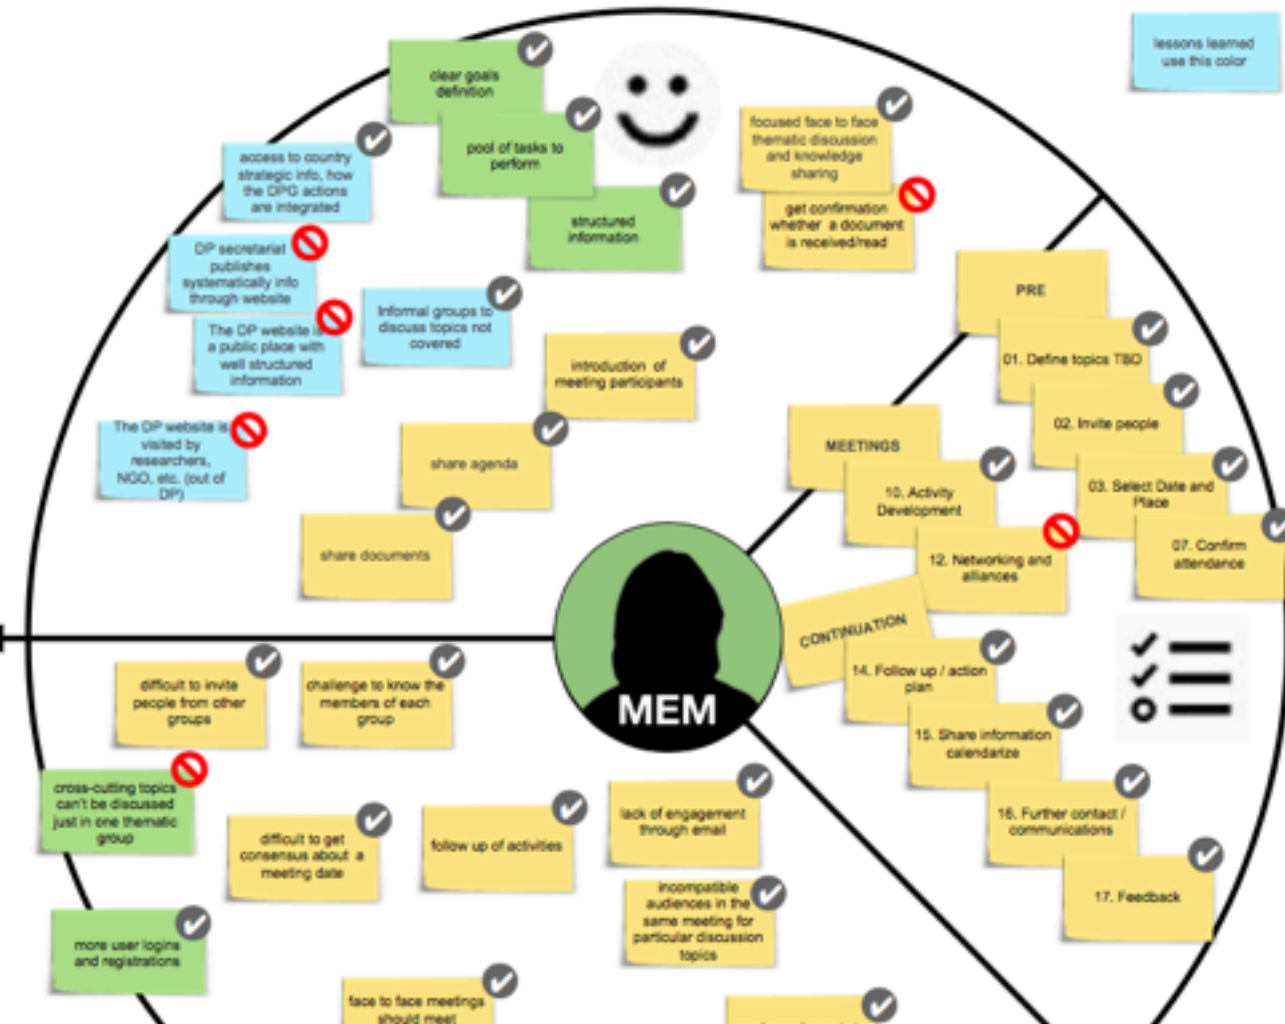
lessons learned use this color

clear goals definition

pool of tasks to perform

structured information

access to country strategic info, how the DPG actions are integrated

DP secretariat publishes systematically info through website

The DP website is a public place with well structured information

The DP website is visited by researchers, NGO, etc. (out of DP)

Informal groups to discuss topics not covered

focused face to face thematic discussion and knowledge sharing

get confirmation whether a document is received/read

introduction of meeting participants

share agenda

share documents

PRE

01. Define topics TBD

02. Invite people

03. Select Date and Place

07. Confirm attendance

MEETINGS

10. Activity Development

12. Networking and alliances

CONTINUATION

14. Follow up / action plan

15. Share information calendarize

16. Further contact / communications

17. Feedback

MEM

difficult to invite people from other groups

challenge to know the members of each group

cross-cutting topics can't be discussed just in one thematic group

difficult to get consensus about a meeting date

follow up of activities

lack of engagement through email

incompatible audiences in the same meeting for particular discussion topics

more user logins and registrations

face to face meetings should meet